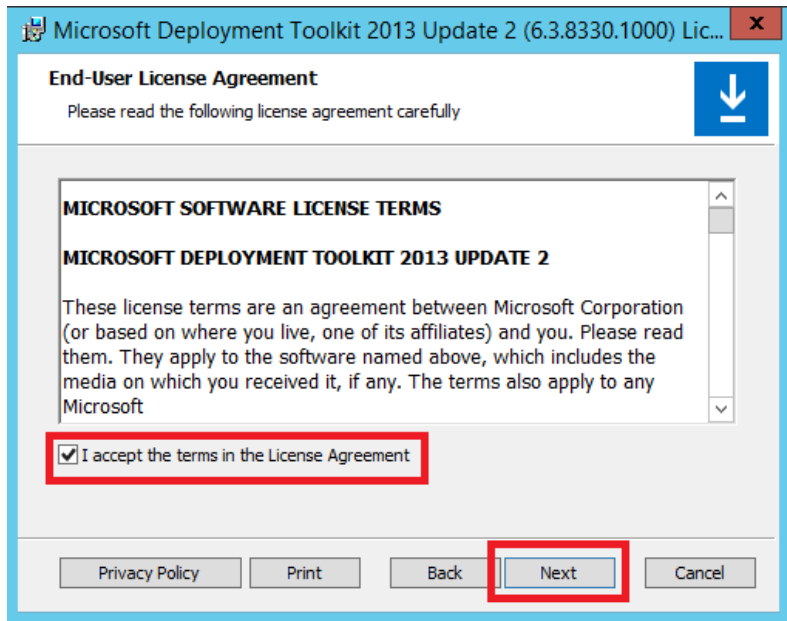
Microsoft Deployment Toolkit 2013 Update 2 (6.3.8330.1000) Lic...

End-User License Agreement

Please read the following license agreement carefully

MICROSOFT SOFTWARE LICENSE TERMS

MICROSOFT DEPLOYMENT TOOLKIT 2013 UPDATE 2

These license terms are an agreement between Microsoft Corporation (or based on where you live, one of its affiliates) and you. Please read them. They apply to the software named above, which includes the media on which you received it, if any. The terms also apply to any Microsoft

I accept the terms in the License Agreement

Privacy Policy Print Back Next Cancel